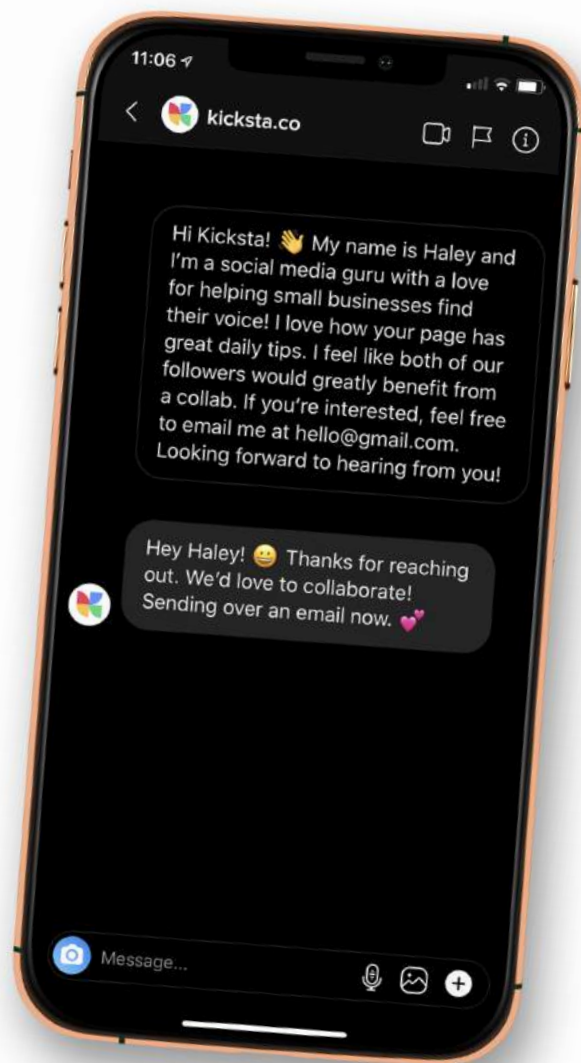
11:06

kicksta.co

Hi Kicksta! 👋 My name is Haley and I'm a social media guru with a love for helping small businesses find their voice! I love how your page has great daily tips. I feel like both of our followers would greatly benefit from a collab. If you're interested, feel free to email me at hello@gmail.com. Looking forward to hearing from you!

Hey Haley! 😀 Thanks for reaching out. We'd love to collaborate! Sending over an email now. 💕

Message...